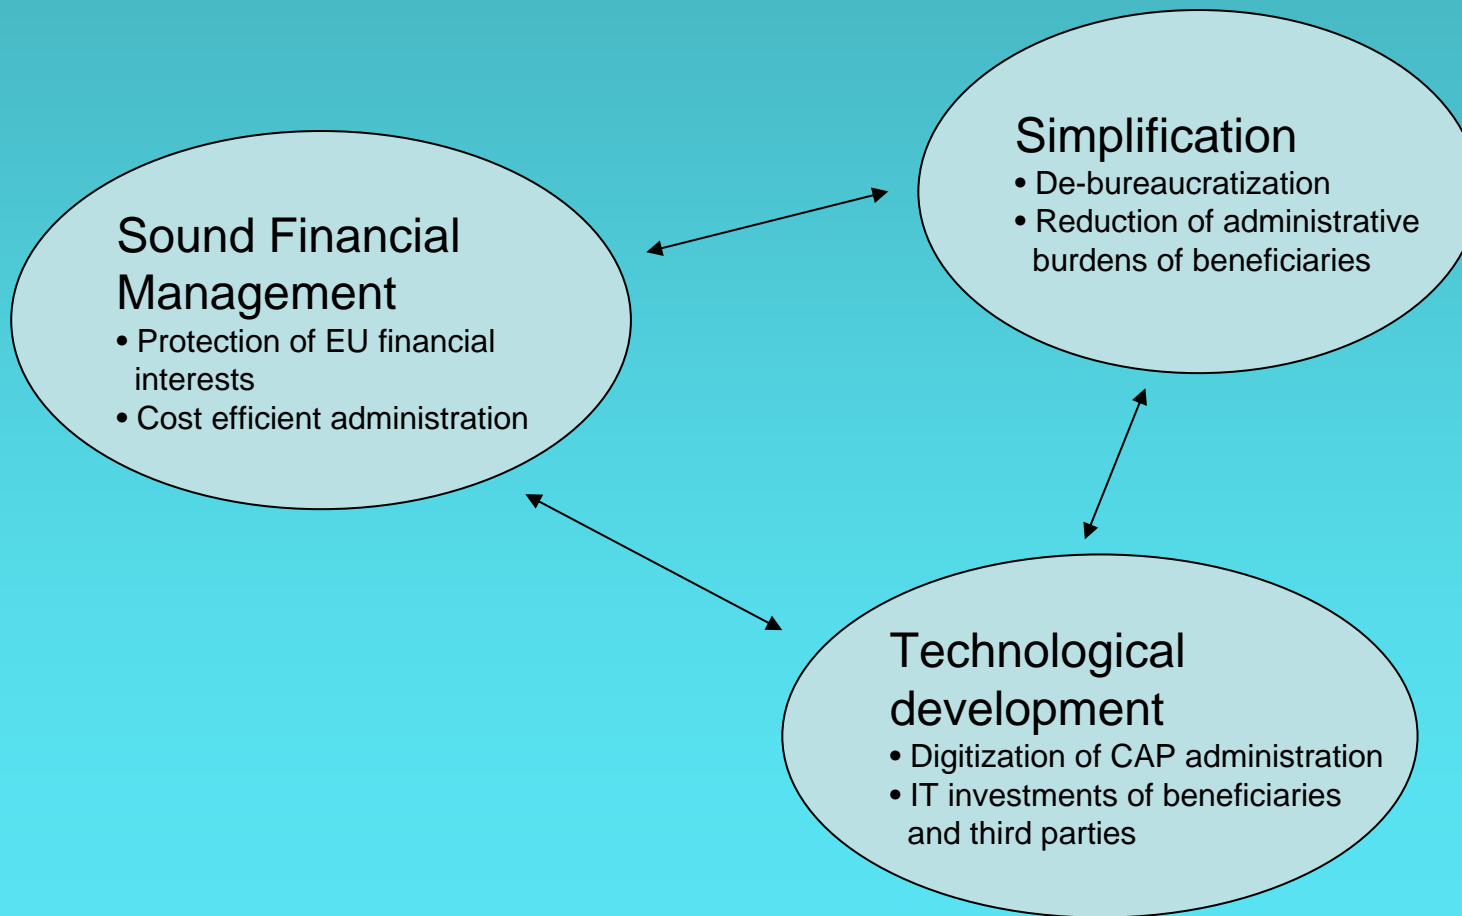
Sound Financial Management

• Protection of EU financial interests
• Cost efficient administration

Simplification

• De-bureaucratization
• Reduction of administrative burdens of beneficiaries

Technological development

• Digitization of CAP administration
• IT investments of beneficiaries and third parties